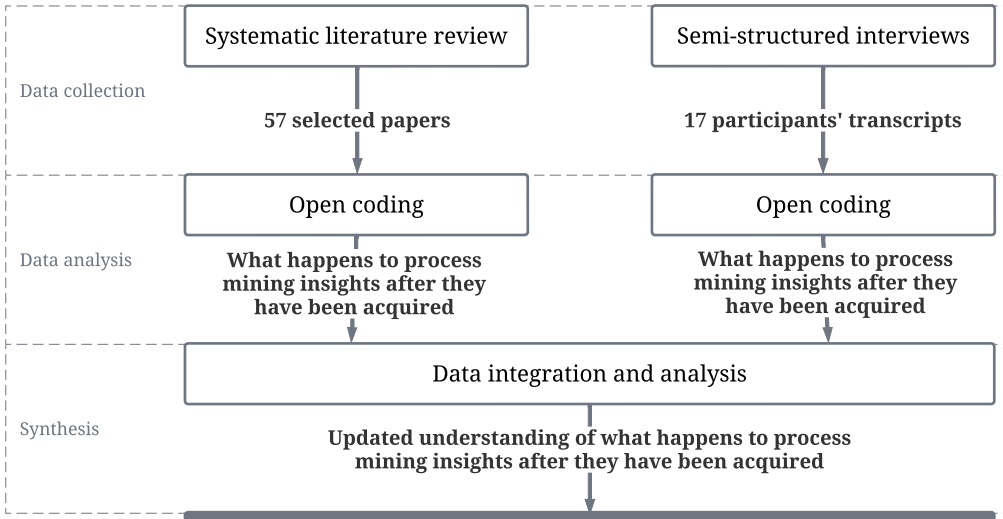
Data collection

Systematic literature review

57 selected papers

Semi-structured interviews

17 participants' transcripts

Data analysis

Open coding

What happens to process mining insights after they have been acquired

Open coding

What happens to process mining insights after they have been acquired

Synthesis

Data integration and analysis

Updated understanding of what happens to process mining insights after they have been acquired